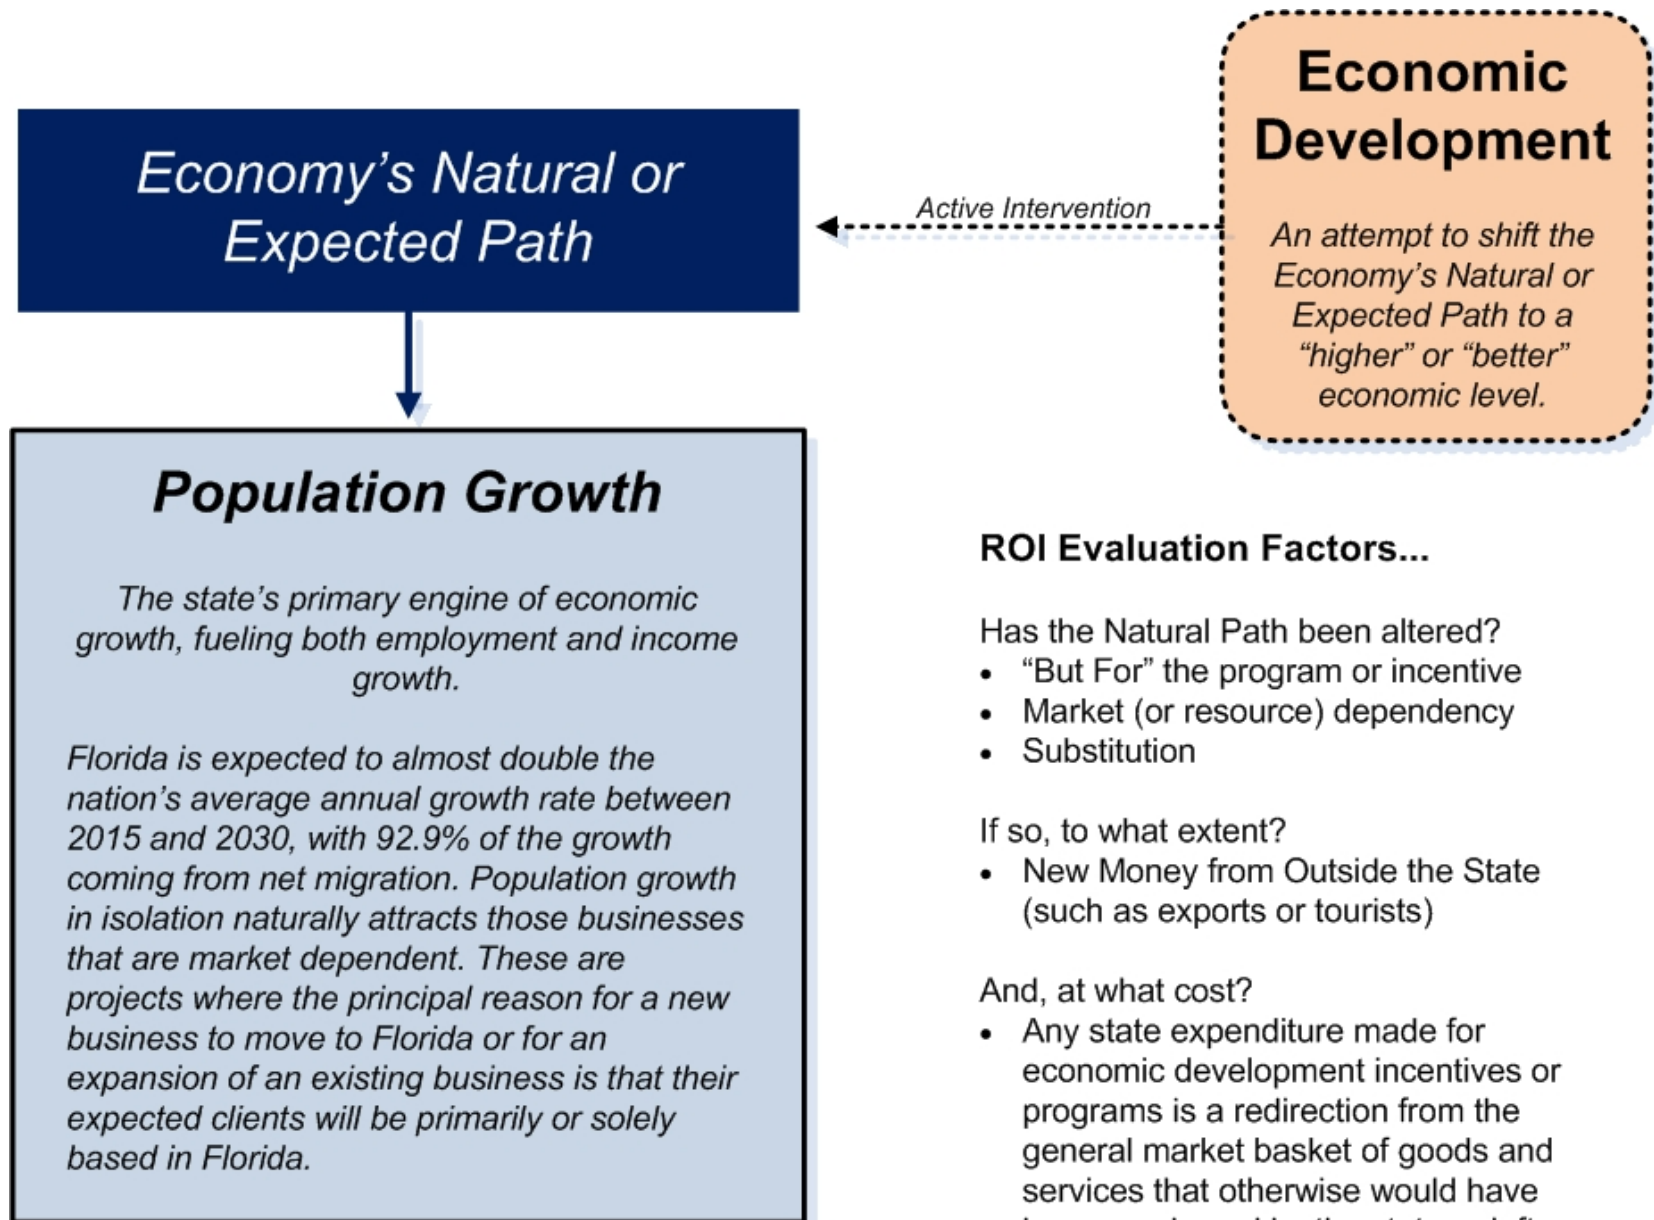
Economy's Natural or Expected Path

Active Intervention

Economic Development

An attempt to shift the Economy's Natural or Expected Path to a "higher" or "better" economic level.

Population Growth

The state's primary engine of economic growth, fueling both employment and income growth.

Florida is expected to almost double the nation's average annual growth rate between 2015 and 2030, with 92.9% of the growth coming from net migration. Population growth in isolation naturally attracts those businesses that are market dependent. These are projects where the principal reason for a new business to move to Florida or for an expansion of an existing business is that their expected clients will be primarily or solely based in Florida.

ROI Evaluation Factors...

Has the Natural Path been altered?
- "But For" the program or incentive
- Market (or resource) dependency
- Substitution

If so, to what extent?
- New Money from Outside the State (such as exports or tourists)

And, at what cost?
- Any state expenditure made for economic development incentives or programs is a redirection from the general market basket of goods and services that otherwise would have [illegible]